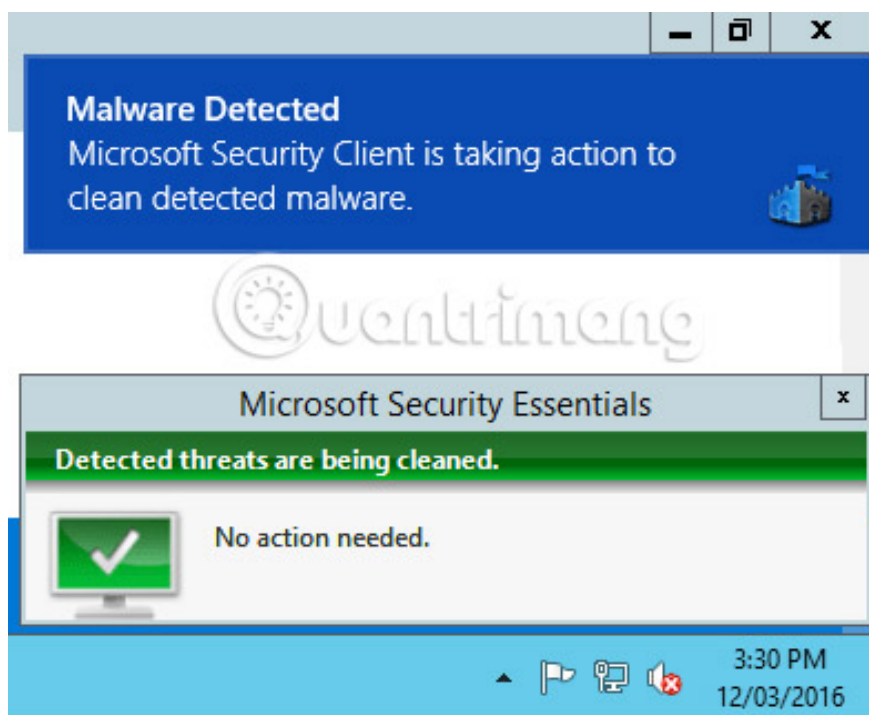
Malware Detected
Microsoft Security Client is taking action to clean detected malware.

Quantrimang

Microsoft Security Essentials

x

Detected threats are being cleaned.

No action needed.

3:30 PM
12/03/2016